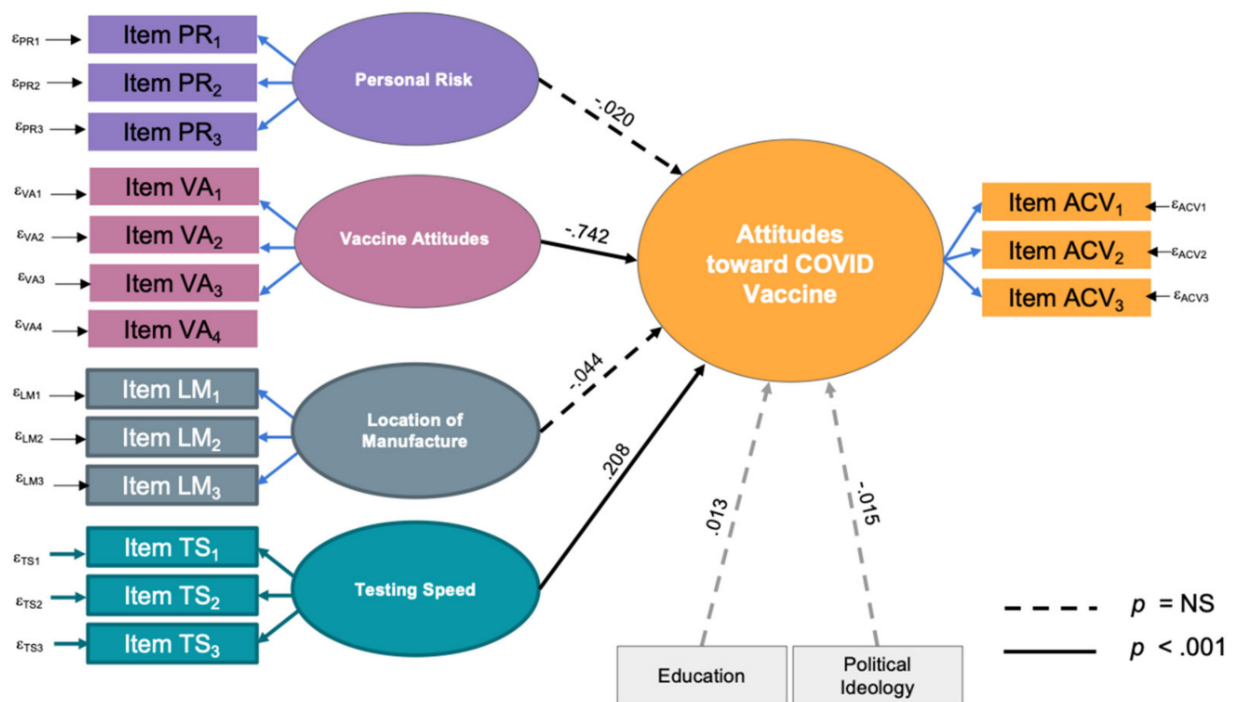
$\varepsilon_{PR1}$ Item $PR_1$
$\varepsilon_{PR2}$ Item $PR_2$
$\varepsilon_{PR3}$ Item $PR_3$
Personal Risk
-.020

$\varepsilon_{VA1}$ Item $VA_1$
$\varepsilon_{VA2}$ Item $VA_2$
$\varepsilon_{VA3}$ Item $VA_3$
$\varepsilon_{VA4}$ Item $VA_4$
Vaccine Attitudes
-.742

Attitudes toward COVID Vaccine

Item $ACV_1$ $\varepsilon_{ACV1}$
Item $ACV_2$ $\varepsilon_{ACV2}$
Item $ACV_3$ $\varepsilon_{ACV3}$

$\varepsilon_{LM1}$ Item $LM_1$
$\varepsilon_{LM2}$ Item $LM_2$
$\varepsilon_{LM3}$ Item $LM_3$
Location of Manufacture
-.044

$\varepsilon_{TS1}$ Item $TS_1$
$\varepsilon_{TS2}$ Item $TS_2$
$\varepsilon_{TS3}$ Item $TS_3$
Testing Speed
.208

.013
-.015

Education
Political Ideology

$p$ = NS
$p$ < .001